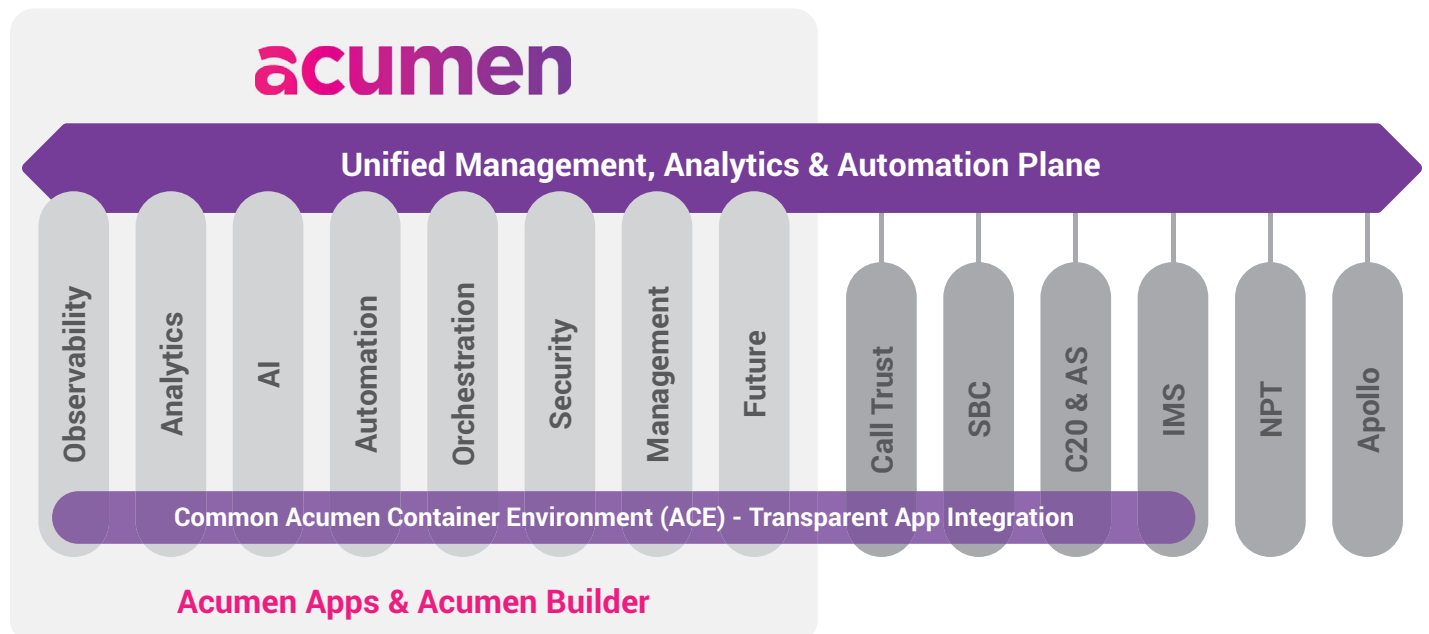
acumen

Unified Management, Analytics & Automation Plane

Observability

Analytics

AI

Automation

Orchestration

Security

Management

Future

Call Trust

SBC

C20 & AS

IMS

NPT

Apollo

Common Acumen Container Environment (ACE) - Transparent App Integration

Acumen Apps & Acumen Builder